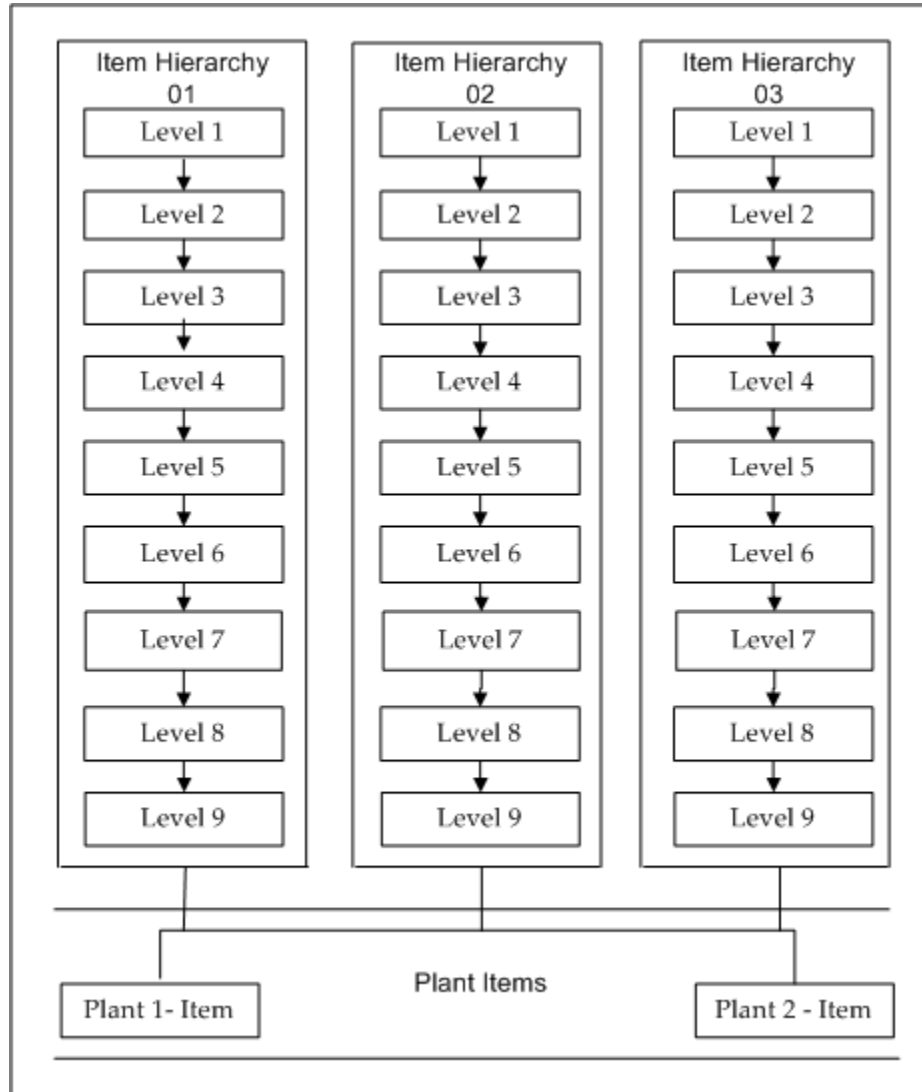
Item Hierarchy 01
Level 1
Level 2
Level 3
Level 4
Level 5
Level 6
Level 7
Level 8
Level 9

Item Hierarchy 02
Level 1
Level 2
Level 3
Level 4
Level 5
Level 6
Level 7
Level 8
Level 9

Item Hierarchy 03
Level 1
Level 2
Level 3
Level 4
Level 5
Level 6
Level 7
Level 8
Level 9

Plant 1- Item
Plant Items
Plant 2 - Item